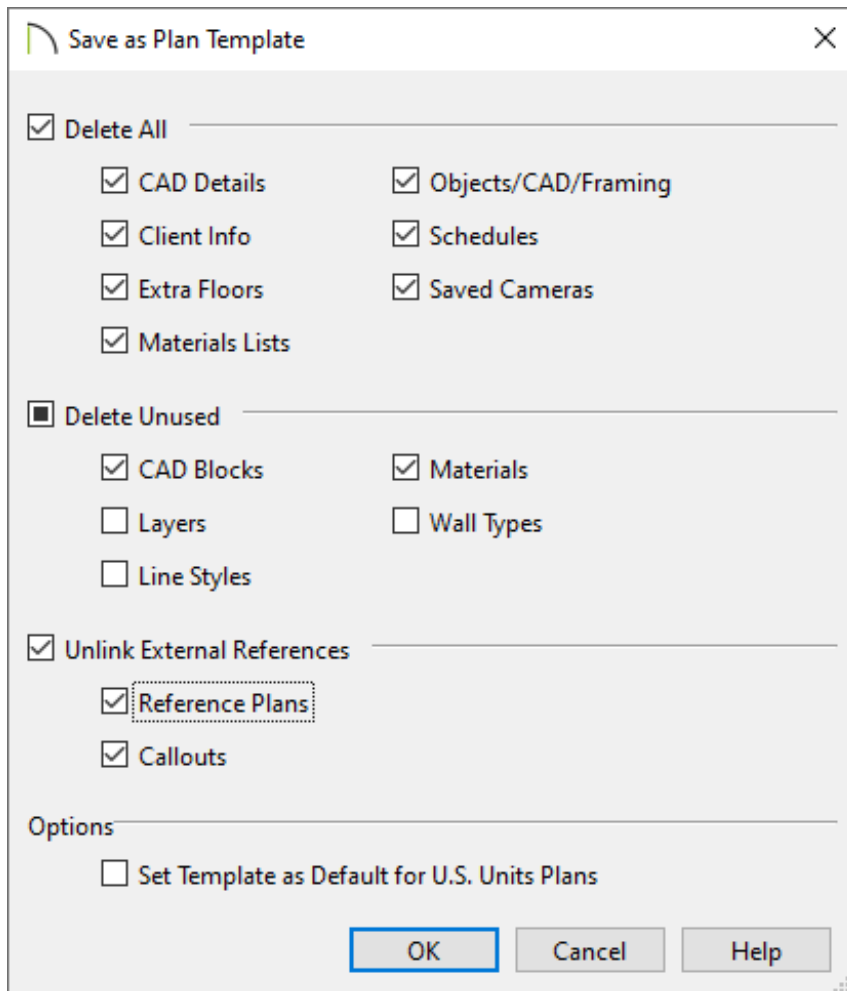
Save as Plan Template

Delete All

CAD Details
Client Info
Extra Floors
Materials Lists

Objects/CAD/Framing
Schedules
Saved Cameras

Delete Unused

CAD Blocks
Layers
Line Styles

Materials
Wall Types

Unlink External References

Reference Plans
Callouts

Options

Set Template as Default for U.S. Units Plans

OK
Cancel
Help